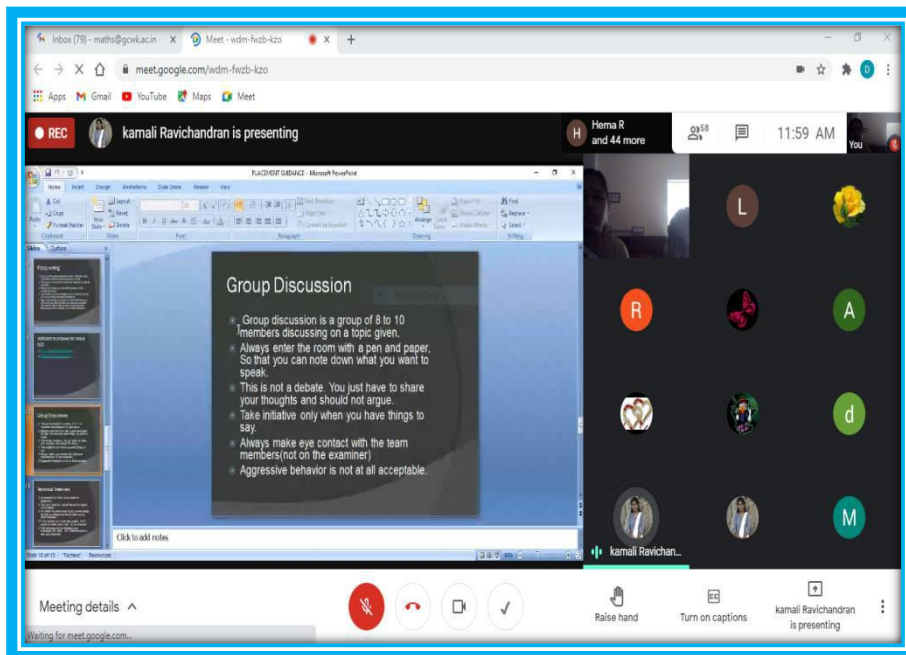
Inbox (79) - maths@gcwk.ac.in - × Meet - wdm-fwzb-kzo × +

meet.google.com/wdm-fwzb-kzo

Apps Gmail YouTube Maps Meet

REC kamali Ravichandran is presenting

Hema R and 44 more

58

11:59 AM

You

PLACEMENT GUIDANCE - Microsoft PowerPoint

Home Insert Design Animations Slide Show Review View

Slides Outline

Group Discussion

Group discussion is a group of 8 to 10 members discussing on a topic given.

Always enter the room with a pen and paper, So that you can note down what you want to speak.

This is not a debate. You just have to share your thoughts and should not argue.

Take initiative only when you have things to say.

Always make eye contact with the team members(not on the examiner)

Aggressive behavior is not at all acceptable.

Click to add notes

Slide 10 of 15

L

R

A

d

M

kamali Ravichan...

Meeting details

Raise hand

Turn on captions

kamali Ravichandran is presenting

Waiting for meet.google.com...